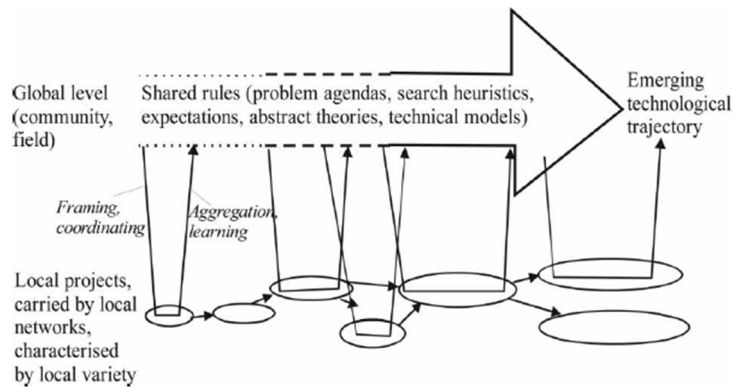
Global level (community, field)

Shared rules (problem agendas, search heuristics, expectations, abstract theories, technical models)

Emerging technological trajectory

Framing, coordinating

Aggregation, learning

Local projects, carried by local networks, characterised by local variety